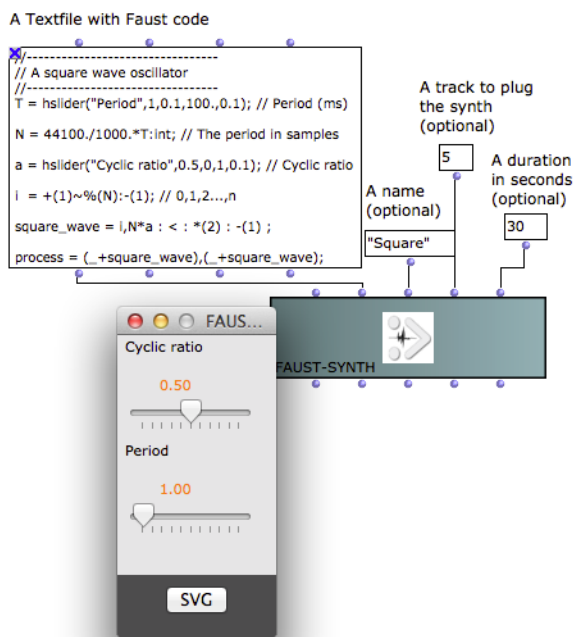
A Textfile with Faust code

//-----------------------------------
// A square wave oscillator
//-----------------------------------
T = hslider("Period",1,0.1,100.,0.1); // Period (ms)

N = 44100./1000.*T:int; // The period in samples

a = hslider("Cyclic ratio",0.5,0,1,0.1); // Cyclic ratio

i = +(1)~%(N):-(1); // 0,1,2...,n

square_wave = i,N*a : < : *(2) : -(1) ;

process = (_+square_wave),(_+square_wave);

A track to plug the synth (optional)

5

A duration in seconds (optional)

30

A name (optional)

"Square"

FAUST-SYNTH

FAUS...

Cyclic ratio

0.50

Period

1.00

SVG